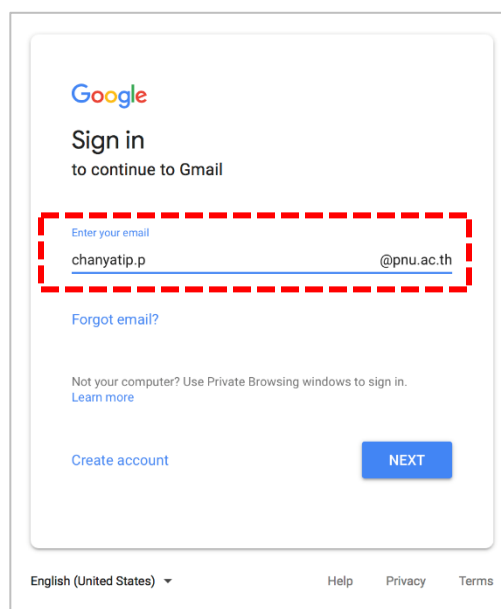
Google

Sign in
to continue to Gmail

Enter your email
chanyatip.p @pnu.ac.th

Forgot email?

Not your computer? Use Private Browsing windows to sign in.
Learn more

Create account NEXT

English (United States) Help Privacy Terms